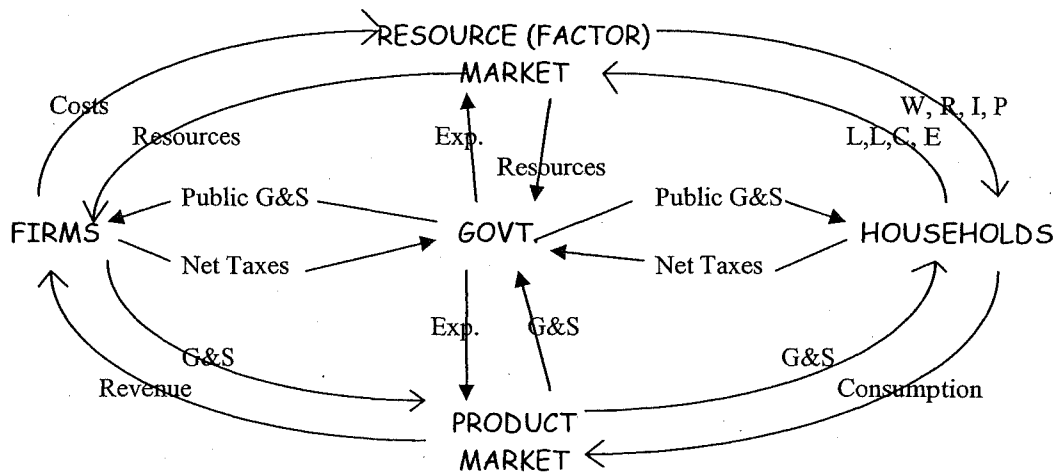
RESOURCE (FACTOR) MARKET

Costs

Resources

Exp.

Resources

W, R, I, P

L,L,C, E

FIRMS

Public G&S

Net Taxes

GOVT.

Public G&S

Net Taxes

HOUSEHOLDS

Exp.

G&S

G&S

Revenue

G&S

Consumption

PRODUCT MARKET